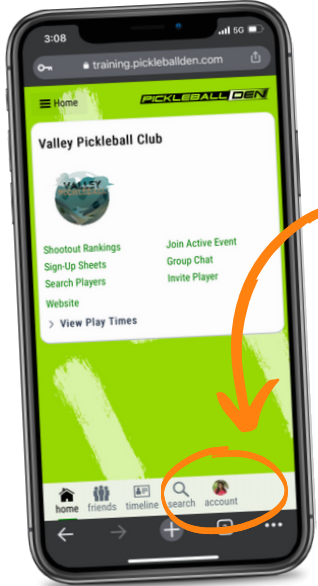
3:08
5G
training.pickleballden.com
Home
PICKLEBALL DEN
Valley Pickleball Club
VALLEY
Shootout Rankings
Sign-Up Sheets
Search Players
Website
Join Active Event
Group Chat
Invite Player
View Play Times
home
friends
timeline
search
account